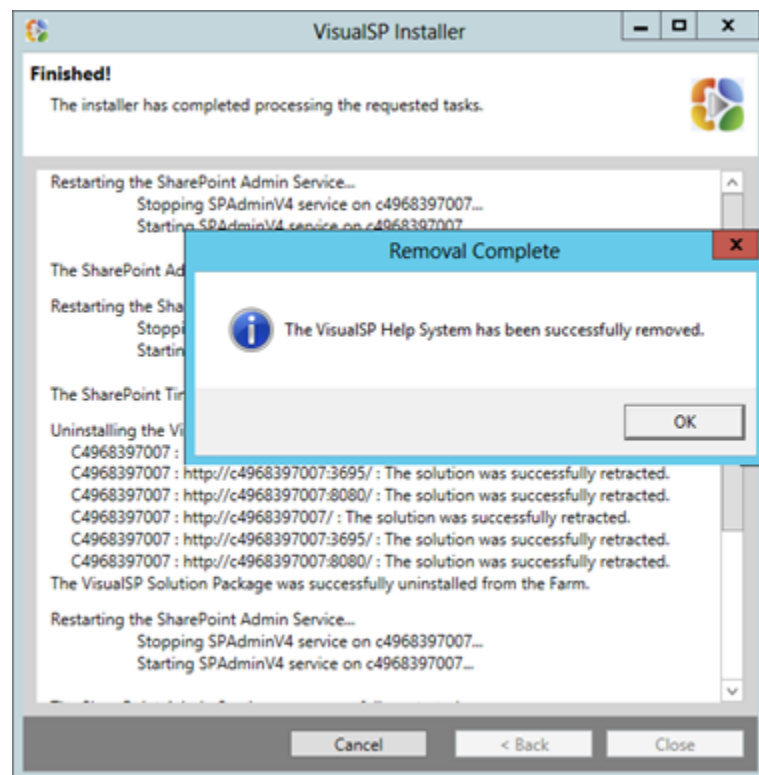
VisualSP Installer

Finished!

The installer has completed processing the requested tasks.

Restarting the SharePoint Admin Service...
Stopping SPAdminV4 service on c4968397007...
Starting SPAdminV4 service on c4968397007...

The SharePoint Ad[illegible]

Restarting the Sha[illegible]
Stoppi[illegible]
Startin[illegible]

The SharePoint Tin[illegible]

Uninstalling the Vi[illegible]
C4968397007 : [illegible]
C4968397007 : http://c4968397007:3695/ : The solution was successfully retracted.
C4968397007 : http://c4968397007:8080/ : The solution was successfully retracted.
C4968397007 : http://c4968397007/ : The solution was successfully retracted.
C4968397007 : http://c4968397007:3695/ : The solution was successfully retracted.
C4968397007 : http://c4968397007:8080/ : The solution was successfully retracted.
The VisualSP Solution Package was successfully uninstalled from the Farm.

Restarting the SharePoint Admin Service...
Stopping SPAdminV4 service on c4968397007...
Starting SPAdminV4 service on c4968397007...

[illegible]

Removal Complete

The VisualSP Help System has been successfully removed.

OK

Cancel
< Back
Close